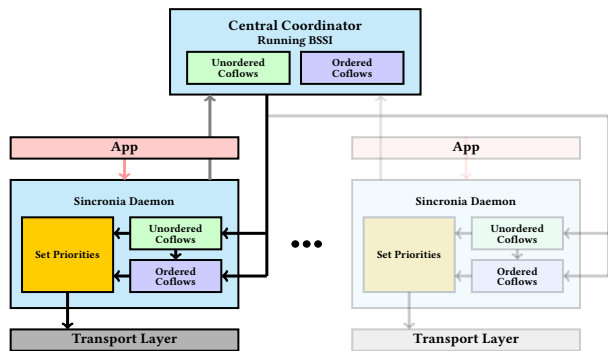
Central Coordinator
Running BSSI

Unordered Coflows

Ordered Coflows

App

Sincronia Daemon

Set Priorities

Unordered Coflows

Ordered Coflows

Transport Layer

App

Sincronia Daemon

Set Priorities

Unordered Coflows

Ordered Coflows

Transport Layer